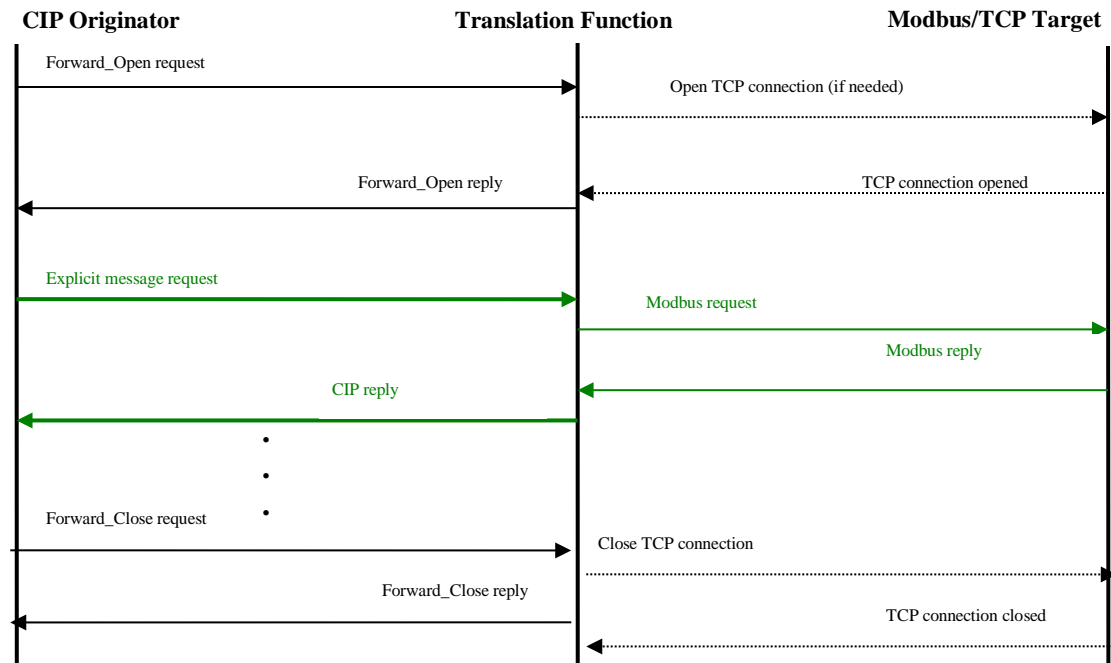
CIP Originator

Translation Function

Modbus/TCP Target

Forward_Open request

Open TCP connection (if needed)

Forward_Open reply

TCP connection opened

Explicit message request

Modbus request

Modbus reply

CIP reply

Forward_Close request

Close TCP connection

Forward_Close reply

TCP connection closed